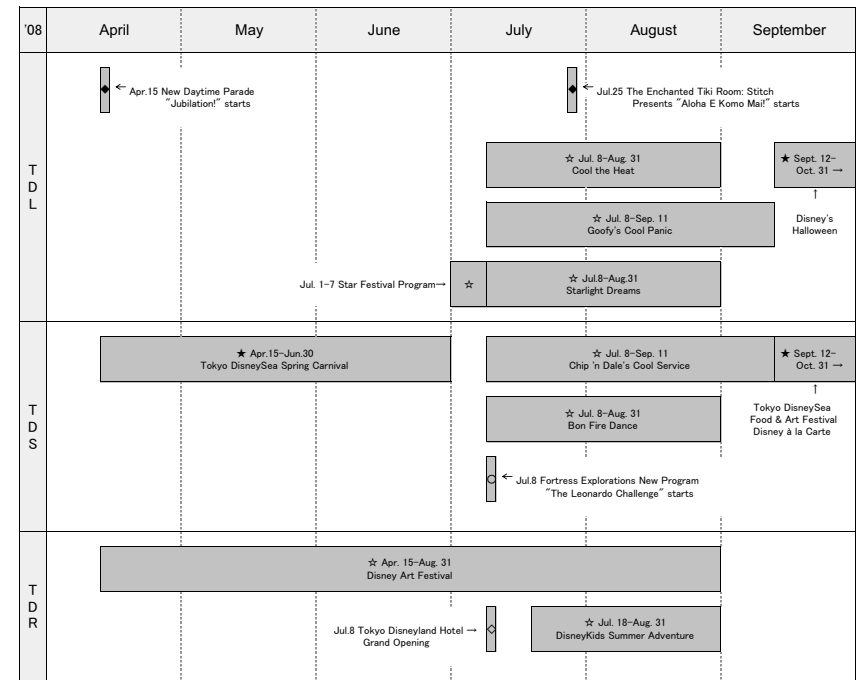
| '08 | April | May | June | July | August | September |
|---|---|---|---|---|---|---|

TDL

◆ ← Apr.15 New Daytime Parade "Jubilation!" starts

◆ ← Jul.25 The Enchanted Tiki Room: Stitch Presents "Aloha E Komo Mai!" starts

☆ Jul. 8–Aug. 31 Cool the Heat

★ Sept. 12– Oct. 31 →

↑ Disney's Halloween

☆ Jul. 8–Sep. 11 Goofy's Cool Panic

Jul. 1–7 Star Festival Program→ ☆

☆ Jul.8–Aug.31 Starlight Dreams

TDS

★ Apr.15–Jun.30 Tokyo DisneySea Spring Carnival

☆ Jul. 8–Sep. 11 Chip 'n Dale's Cool Service

★ Sept. 12– Oct. 31 →

↑ Tokyo DisneySea Food & Art Festival Disney à la Carte

☆ Jul. 8–Aug. 31 Bon Fire Dance

○ ← Jul.8 Fortress Explorations New Program "The Leonardo Challenge" starts

TDR

☆ Apr. 15–Aug. 31 Disney Art Festival

Jul.8 Tokyo Disneyland Hotel → Grand Opening ◇

☆ Jul. 18–Aug. 31 DisneyKids Summer Adventure